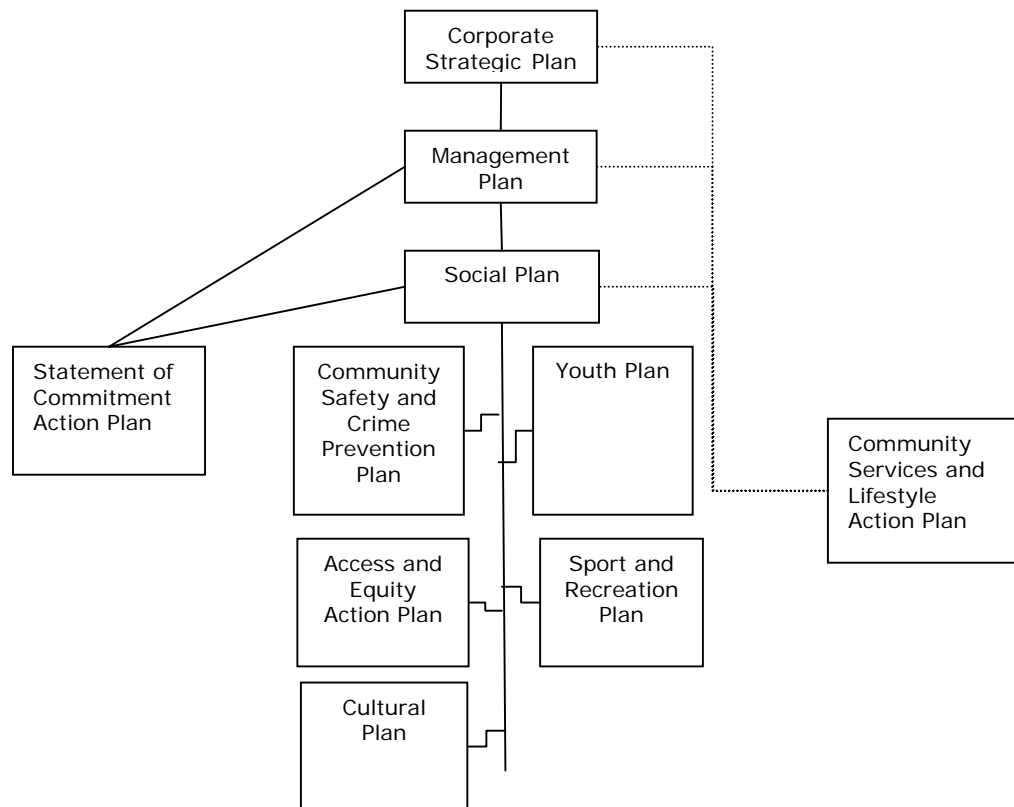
Corporate Strategic Plan

Management Plan

Social Plan

Statement of Commitment Action Plan

Community Safety and Crime Prevention Plan

Youth Plan

Community Services and Lifestyle Action Plan

Access and Equity Action Plan

Sport and Recreation Plan

Cultural Plan